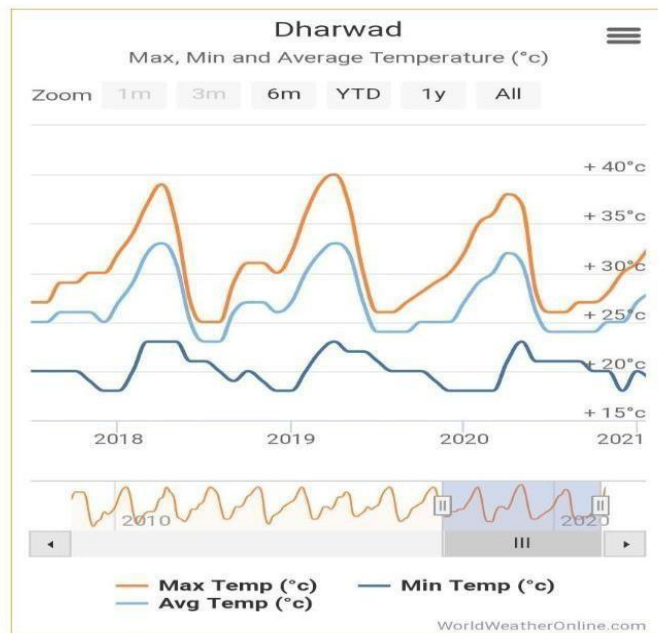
Dharwad
Max, Min and Average Temperature (°c)

Zoom 1m 3m 6m YTD 1y All

+ 40°c
+ 35°c
+ 30°c
+ 25°c
+ 20°c
+ 15°c

2018 2019 2020 2021

2010 2020

III

Max Temp (°c) Min Temp (°c)
Avg Temp (°c)

WorldWeatherOnline.com